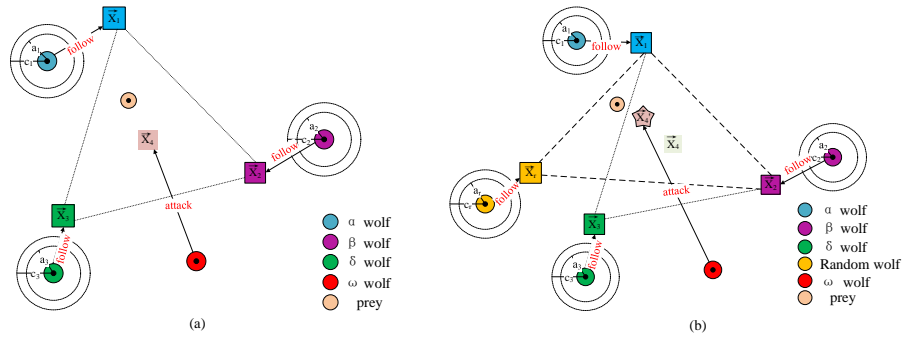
$\vec{X}_1$

$a_1$

$c_1$

follow

$a_2$

$c_2$

follow

$\vec{X}_2$

$\vec{X}_4$

attack

$\vec{X}_3$

follow

$a_3$

$c_3$

α wolf

β wolf

δ wolf

ω wolf

prey

(a)

$a_1$

$c_1$

follow

$\vec{X}_1$

$\vec{X}_4$

$\vec{X}_4$

$a_2$

$c_2$

follow

$\vec{X}_r$

$a_r$

$c_r$

follow

attack

$\vec{X}_2$

$\vec{X}_3$

follow

$a_3$

$c_3$

α wolf

β wolf

δ wolf

Random wolf

ω wolf

prey

(b)